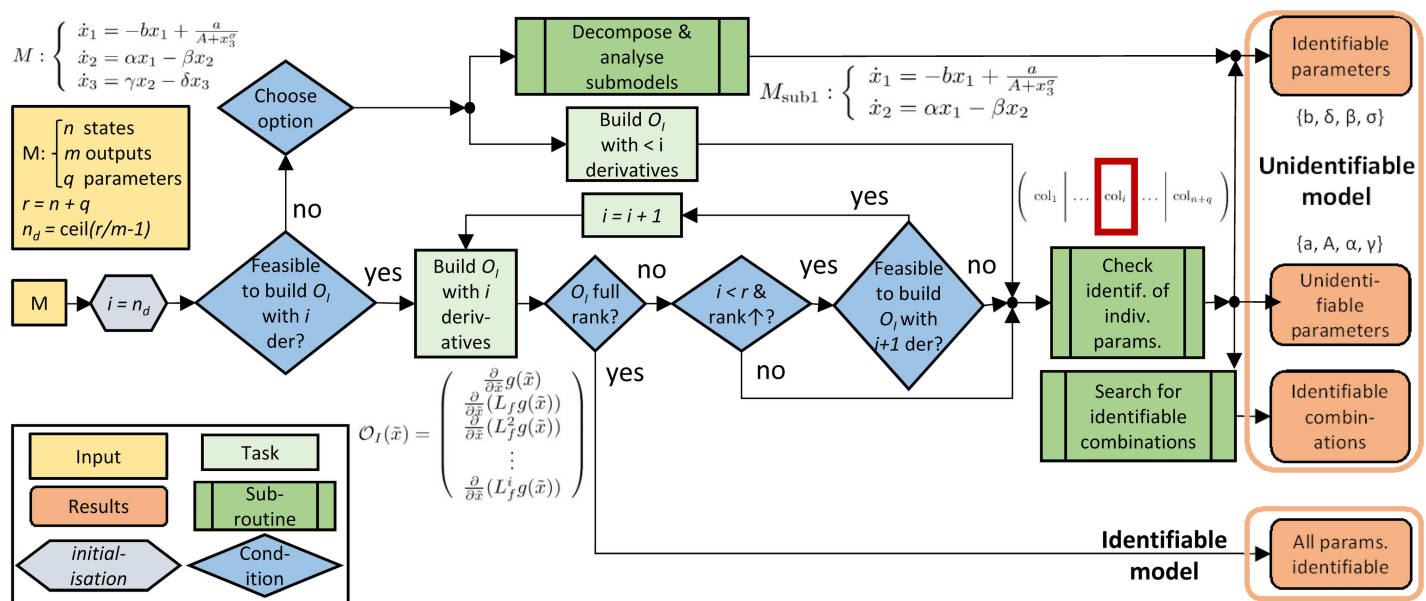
$M: \begin{cases} \dot{x}_1 = -bx_1 + \frac{a}{A+x_3^\sigma} \\ \dot{x}_2 = \alpha x_1 - \beta x_2 \\ \dot{x}_3 = \gamma x_2 - \delta x_3 \end{cases}$

M: $n$ states, $m$ outputs, $q$ parameters

$r = n + q$

$n_d$ = ceil(r/m-1)

M

$i = n_d$

Feasible to build $O_I$ with $i$ der?

no

Choose option

Decompose & analyse submodels

$M_{\text{sub1}}: \begin{cases} \dot{x}_1 = -bx_1 + \frac{a}{A+x_3^\sigma} \\ \dot{x}_2 = \alpha x_1 - \beta x_2 \end{cases}$

Build $O_I$ with < i derivatives

yes

Build $O_I$ with $i$ derivatives

$i = i + 1$

$O_I$ full rank?

no

$i < r$ & rank↑?

yes

Feasible to build $O_I$ with $i$+1 der?

yes

no

no

yes

$\left( \text{col}_1 \middle| \dots \middle| \text{col}_i \middle| \dots \middle| \text{col}_{n+q} \right)$

Check identif. of indiv. params.

Search for identifiable combinations

$\mathcal{O}_I(\tilde{x}) = \begin{pmatrix} \frac{\partial}{\partial \tilde{x}} g(\tilde{x}) \\ \frac{\partial}{\partial \tilde{x}} (L_f g(\tilde{x})) \\ \frac{\partial}{\partial \tilde{x}} (L_f^2 g(\tilde{x})) \\ \vdots \\ \frac{\partial}{\partial \tilde{x}} (L_f^i g(\tilde{x})) \end{pmatrix}$

Identifiable parameters

{b, δ, β, σ}

Unidentifiable model

{a, A, α, γ}

Unidentifiable parameters

Identifiable combinations

Identifiable model

All params. identifiable

Input

Task

Results

Sub-routine

initialisation

Condition